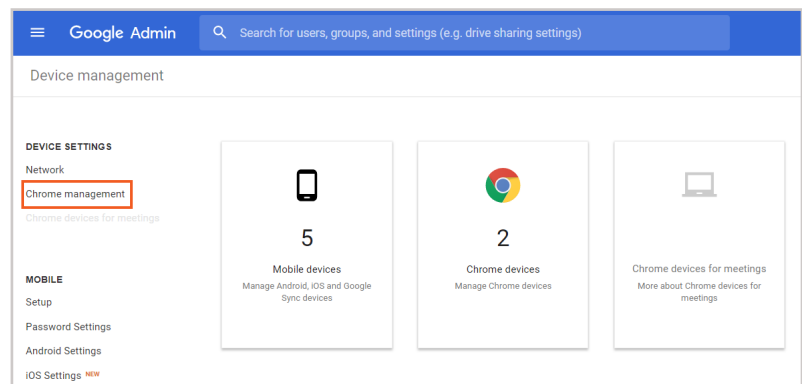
Google Admin

Search for users, groups, and settings (e.g. drive sharing settings)

Device management

DEVICE SETTINGS
Network
Chrome management
Chrome devices for meetings

MOBILE
Setup
Password Settings
Android Settings
iOS Settings NEW

5
Mobile devices
Manage Android, iOS and Google Sync devices

2
Chrome devices
Manage Chrome devices

Chrome devices for meetings
More about Chrome devices for meetings